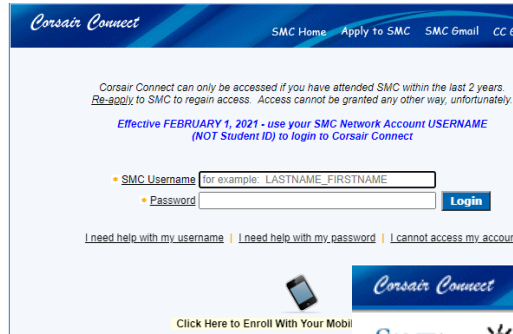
Corsair Connect

SMC Home Apply to SMC SMC Gmail CC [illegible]

Corsair Connect can only be accessed if you have attended SMC within the last 2 years. Re-apply to SMC to regain access. Access cannot be granted any other way, unfortunately.

Effective FEBRUARY 1, 2021 - use your SMC Network Account USERNAME (NOT Student ID) to login to Corsair Connect

SMC Username for example: LASTNAME_FIRSTNAME

Password

Login

I need help with my username | I need help with my password | I cannot access my accou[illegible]

Click Here to Enroll With Your Mobi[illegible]

Corsair Connect